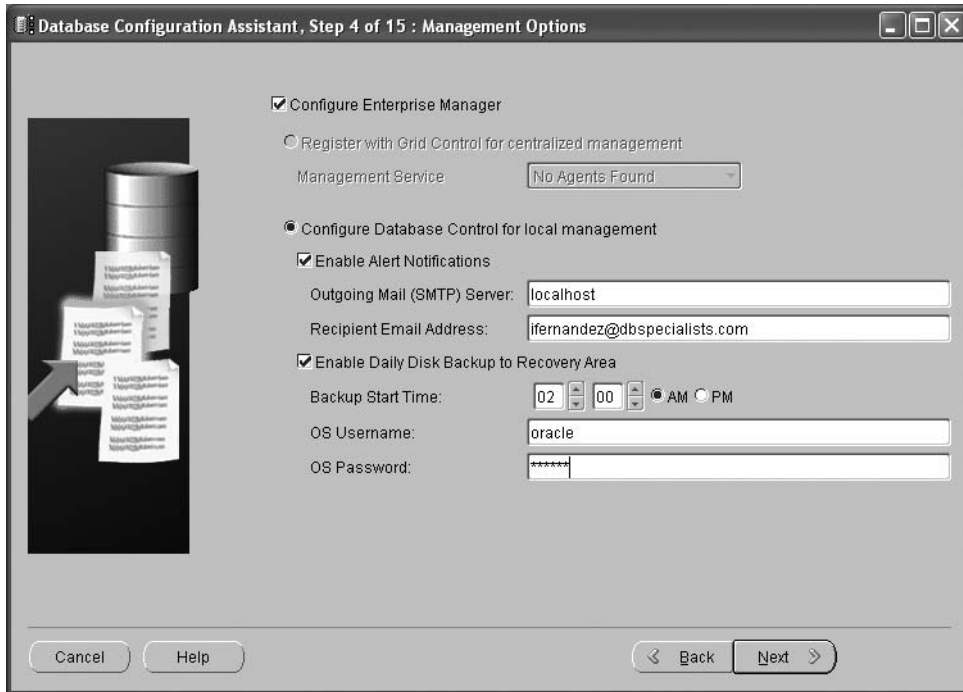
Database Configuration Assistant, Step 4 of 15 : Management Options

Configure Enterprise Manager

Register with Grid Control for centralized management

Management Service | No Agents Found

Configure Database Control for local management

Enable Alert Notifications

Outgoing Mail (SMTP) Server: localhost

Recipient Email Address: ifernandez@dbspecialists.com

Enable Daily Disk Backup to Recovery Area

Backup Start Time: 02 00 AM PM

OS Username: oracle

OS Password: ******

Cancel Help Back Next